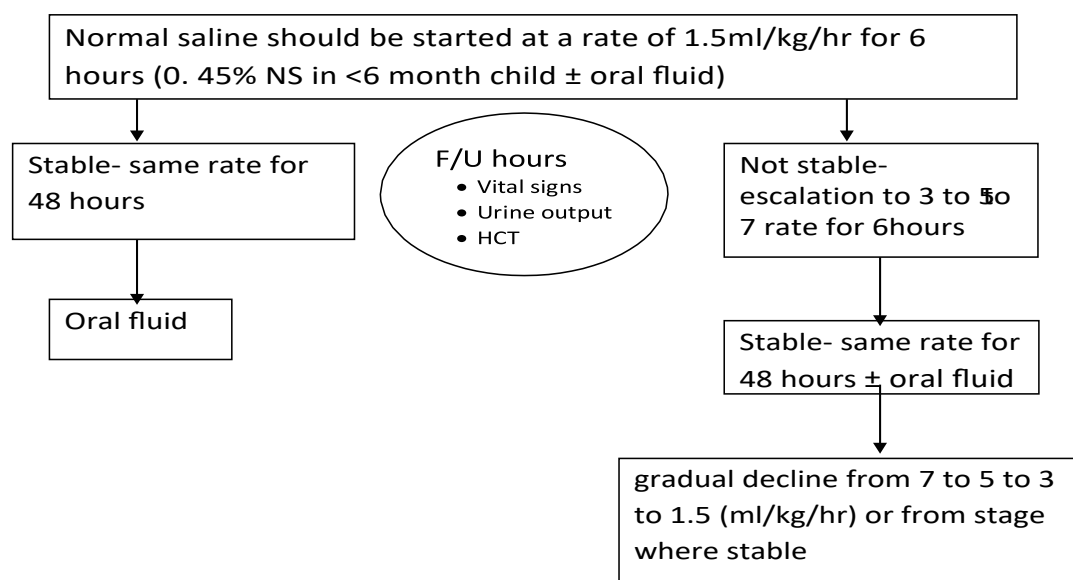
Normal saline should be started at a rate of 1.5ml/kg/hr for 6 hours (0. 45% NS in <6 month child ± oral fluid)

Stable- same rate for 48 hours

F/U hours
- Vital signs
- Urine output
- HCT

Not stable- escalation to 3 to 5to 7 rate for 6hours

Oral fluid

Stable- same rate for 48 hours ± oral fluid

gradual decline from 7 to 5 to 3 to 1.5 (ml/kg/hr) or from stage where stable